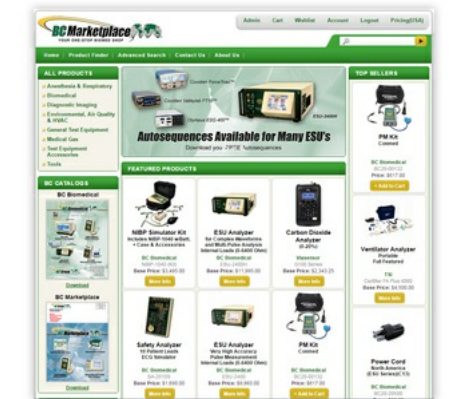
BC Marketplace
YOUR ONE STOP MEDICAL SHOP

Admin | Cart | Wishlist | Account | Logout | Pricing(USA)

Home | Product Finder | Advanced Search | Contact Us | About Us

ALL PRODUCTS
Anesthesia & Respiratory
Biomedical
Diagnostic Imaging
Environmental, Air Quality & HVAC
General Test Equipment
Medical Gas
Test Equipment Accessories
Tools

BC CATALOGS
BC Biomedical
Download
BC Marketplace
Download

Autosequences Available for Many ESU's
Download your ESU autosequences

FEATURED PRODUCTS

NIBP Simulator Kit
Includes NIBP-1040 w/Soft. + Case & Accessories
BC Biomedical
Base Price: $3,495.00
More Info

ESU Analyzer
for Complex Waveforms and Multi-Pulse Analysis Internal Loads (0-6400 Ohm)
BC Biomedical
Base Price: $11,995.00
More Info

Carbon Dioxide Analyzer (0-20%)
Base Price: $2,343.25
More Info

Safety Analyzer
10 Patient Leads ECG Simulator
BC Biomedical
Base Price: $1,695.00
More Info

ESU Analyzer
Very High Accuracy Pulse Measurement Internal Loads (0-6400 Ohm)
BC Biomedical
Base Price: $8,995.00
More Info

PM Kit
Combined
BC Biomedical
Base Price: $517.00
Add to Cart

TOP SELLERS

PM Kit
Combined
BC Biomedical
Base Price: $517.00
Add to Cart

Ventilator Analyzer
Portable Full Featured
Base Price: $4,595.00
More Info

Power Cord
North America
BC Biomedical